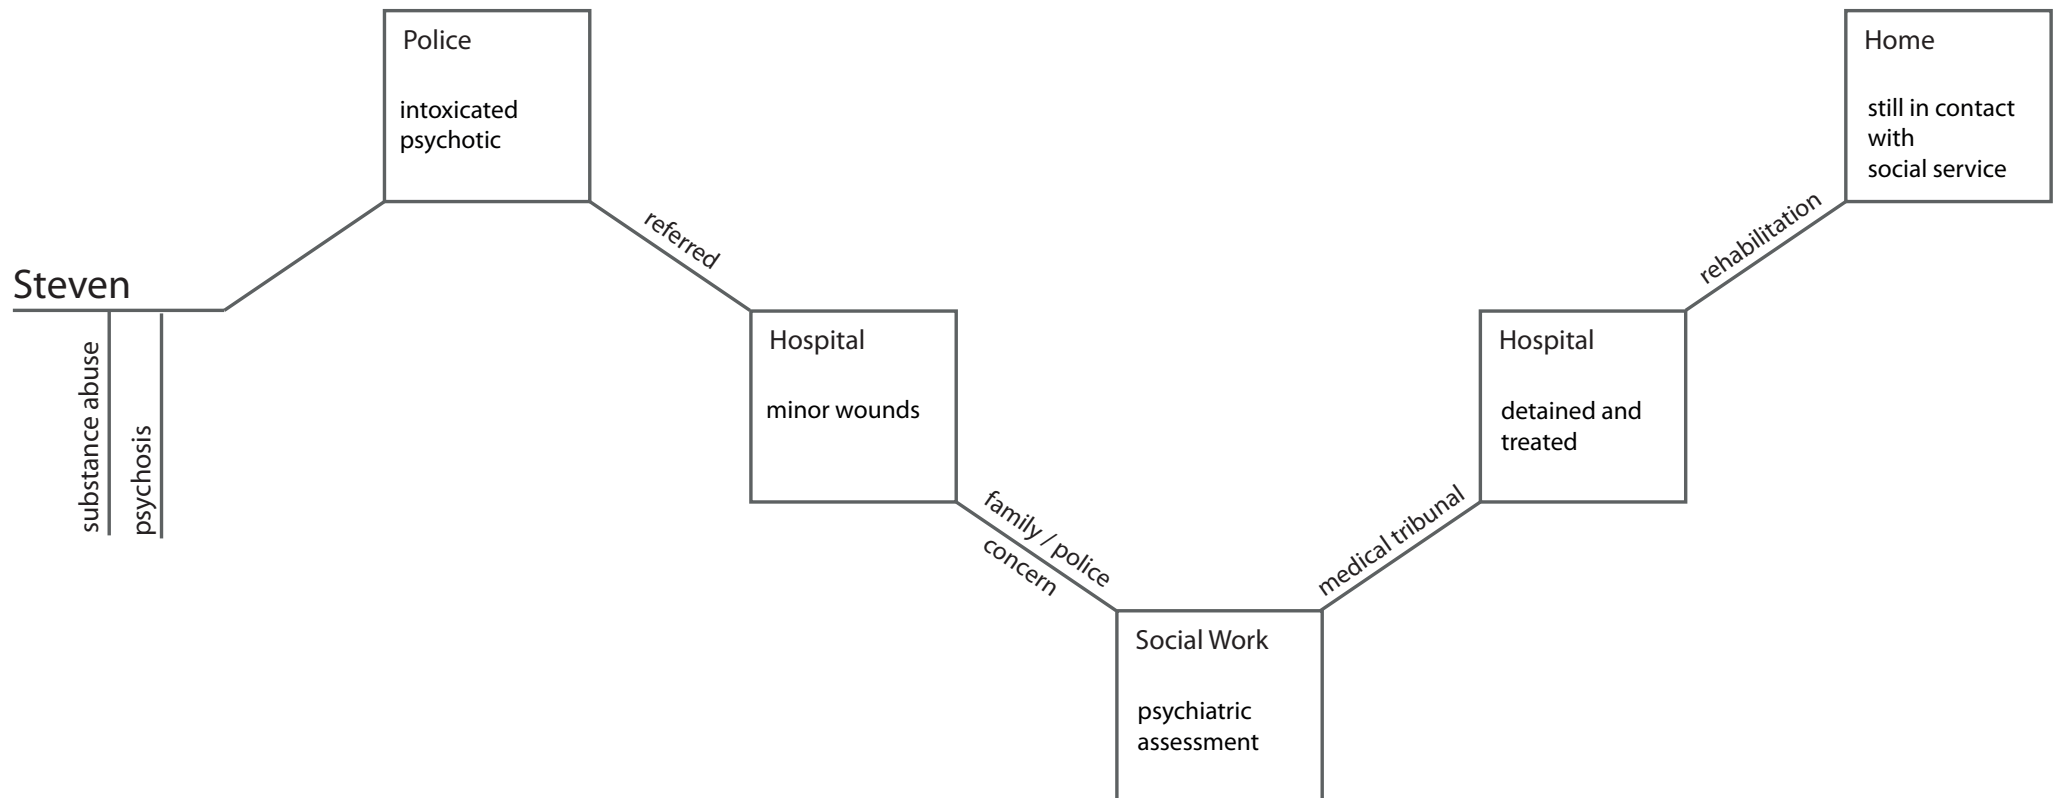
Steven

substance abuse

psychosis

Police

intoxicated
psychotic

referred

Hospital

minor wounds

family / police
concern

Social Work

psychiatric
assessment

medical tribunal

Hospital

detained and
treated

rehabilitation

Home

still in contact
with
social service